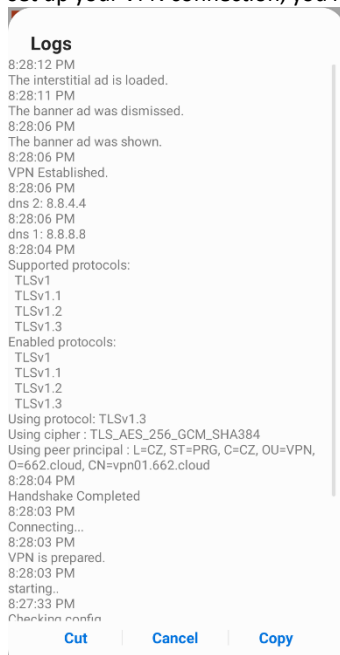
set up your VPN connection, you

Logs
8:28:12 PM
The interstitial ad is loaded.
8:28:11 PM
The banner ad was dismissed.
8:28:06 PM
The banner ad was shown.
8:28:06 PM
VPN Established.
8:28:06 PM
dns 2: 8.8.4.4
8:28:06 PM
dns 1: 8.8.8.8
8:28:04 PM
Supported protocols:
TLSv1
TLSv1.1
TLSv1.2
TLSv1.3
Enabled protocols:
TLSv1
TLSv1.1
TLSv1.2
TLSv1.3
Using protocol: TLSv1.3
Using cipher : TLS_AES_256_GCM_SHA384
Using peer principal : L=CZ, ST=PRG, C=CZ, OU=VPN, O=662.cloud, CN=vpn01.662.cloud
8:28:04 PM
Handshake Completed
8:28:03 PM
Connecting...
8:28:03 PM
VPN is prepared.
8:28:03 PM
starting..
8:27:33 PM
Checking config

Cut
Cancel
Copy